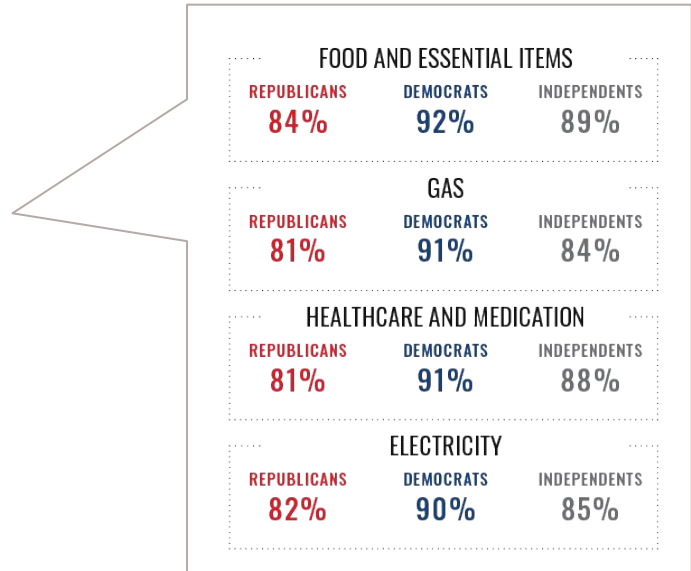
FOOD AND ESSENTIAL ITEMS

REPUBLICANS 84%
DEMOCRATS 92%
INDEPENDENTS 89%

GAS

REPUBLICANS 81%
DEMOCRATS 91%
INDEPENDENTS 84%

HEALTHCARE AND MEDICATION

REPUBLICANS 81%
DEMOCRATS 91%
INDEPENDENTS 88%

ELECTRICITY

REPUBLICANS 82%
DEMOCRATS 90%
INDEPENDENTS 85%